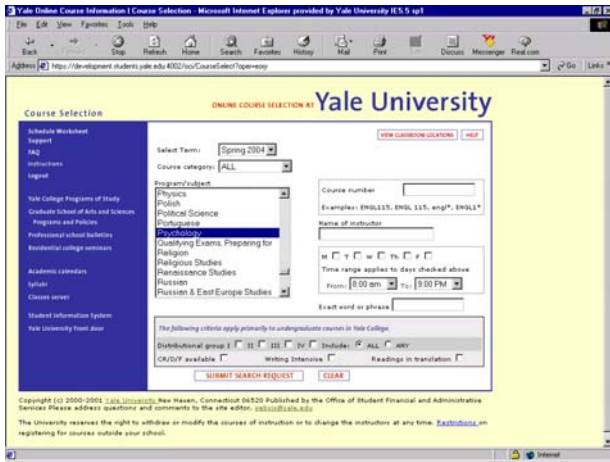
Yale Online Course Information | Course Selection - Microsoft Internet Explorer provided by Yale University IE5.5 sp1

File Edit View Favorites Tools Help

Back Forward Stop Refresh Home Search Favorites History Mail Print Edit Discuss Messenger Real.com

Address https://development.students.yale.edu:4002/oci/CourseSelect?open=easy

Go Links

Course Selection

ONLINE COURSE SELECTION AT Yale University

Schedule Worksheet
Support
FAQ
Instructions
Logout

Yale College Programs of Study
Graduate School of Arts and Sciences Programs and Policies
Professional school bulletins
Residential college seminars

Academic calendars
Syllabi
Classes server

Student Information System
Yale University front door

VIEW CLASSROOM LOCATIONS HELP

Select Term: Spring 2004

Course category: ALL

Program/subject
Physics
Polish
Political Science
Portuguese
Psychology
Qualifying Exams, Preparing for
Religion
Religious Studies
Renaissance Studies
Russian
Russian & East Europe Studies

Course number

Examples: ENGL115, ENGL 115, engl*, ENGL1*

Name of instructor

M T W Th F

Time range applies to days checked above

From: 8:00 am To: 9:00 PM

Exact word or phrase

The following criteria apply primarily to undergraduate courses in Yale College.

Distributional group I II III IV Include: ALL ANY

CR/D/F available Writing Intensive Readings in translation

SUBMIT SEARCH REQUEST CLEAR

Copyright (c) 2000-2001 Yale University New Haven, Connecticut 06520 Published by the Office of Student Financial and Administrative Services Please address questions and comments to the site editor. websis@yale.edu

The University reserves the right to withdraw or modify the courses of instruction or to change the instructors at any time. Restrictions on registering for courses outside your school.

Internet